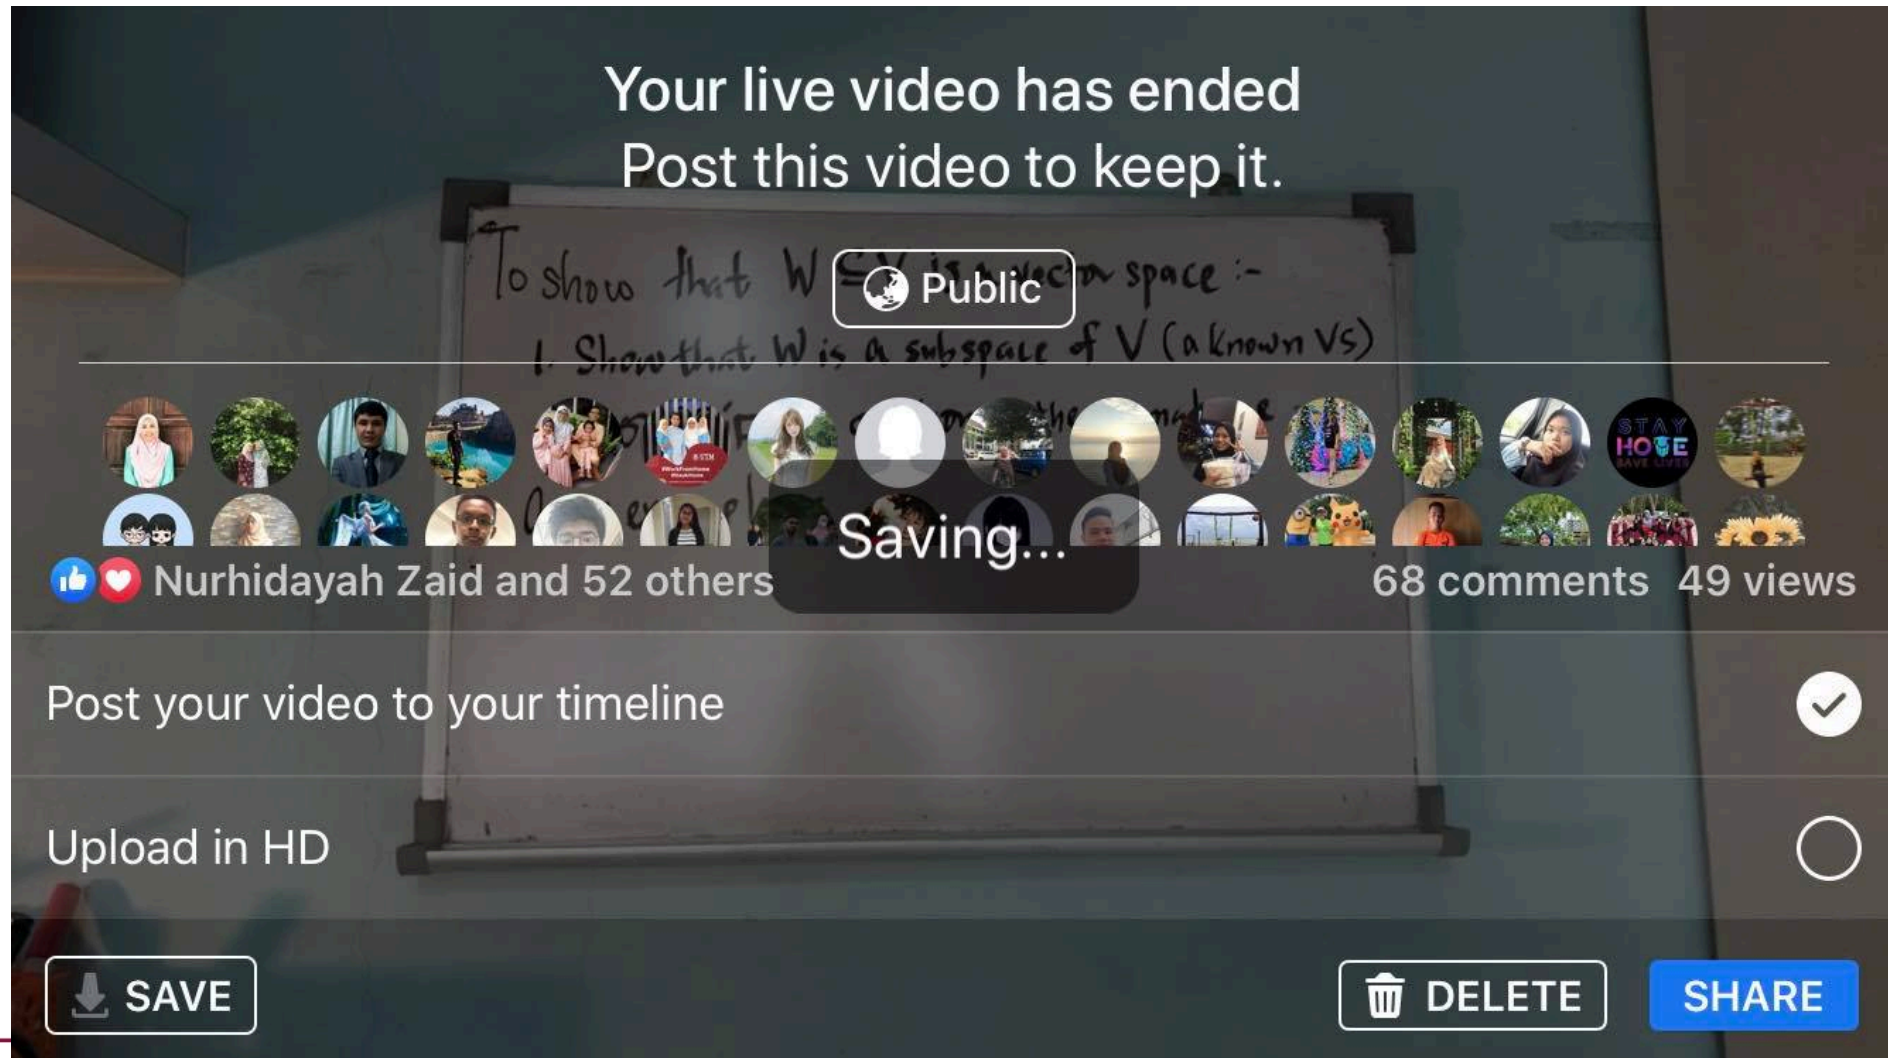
Your live video has ended
Post this video to keep it.

To show that W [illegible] space :-
1. Show that W is a subspace of V (a known VS)

Public

STAY HOME SAVE LIVES

Saving...

Nurhidayah Zaid and 52 others

68 comments 49 views

Post your video to your timeline

Upload in HD

SAVE

DELETE

SHARE